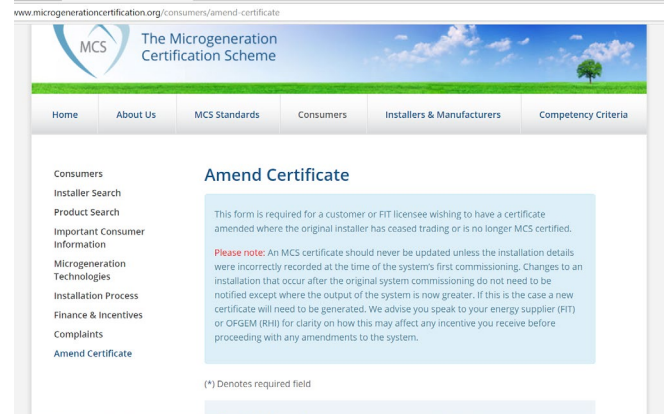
www.microgenerationcertification.org/consumers/amend-certificate

MCS

The Microgeneration Certification Scheme

Home | About Us | MCS Standards | Consumers | Installers & Manufacturers | Competency Criteria

Consumers
Installer Search
Product Search
Important Consumer Information
Microgeneration Technologies
Installation Process
Finance & Incentives
Complaints
Amend Certificate

Amend Certificate

This form is required for a customer or FIT licensee wishing to have a certificate amended where the original installer has ceased trading or is no longer MCS certified.

Please note: An MCS certificate should never be updated unless the installation details were incorrectly recorded at the time of the system's first commissioning. Changes to an installation that occur after the original system commissioning do not need to be notified except where the output of the system is now greater. If this is the case a new certificate will need to be generated. We advise you speak to your energy supplier (FIT) or OFGEM (RHI) for clarity on how this may affect any incentive you receive before proceeding with any amendments to the system.

(*) Denotes required field